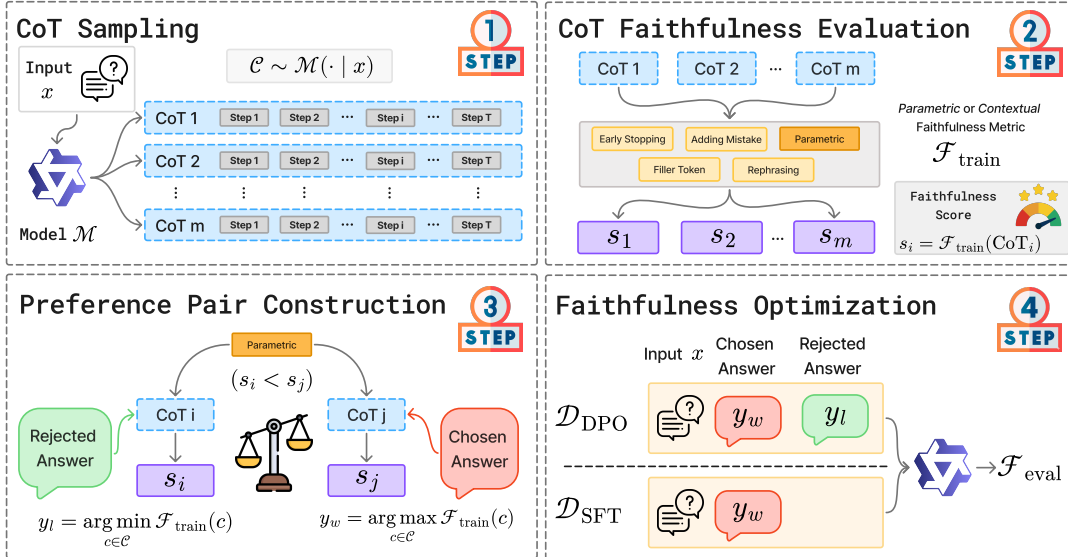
CoT Sampling

1 STEP

Input $x$

$\mathcal{C} \sim \mathcal{M}(\cdot \mid x)$

CoT 1 Step 1 Step 2 ··· Step i ··· Step T

CoT 2 Step 1 Step 2 ··· Step i ··· Step T

⋮ ⋮ ⋮ ⋮ ⋮

CoT m Step 1 Step 2 ··· Step i ··· Step T

Model $\mathcal{M}$

CoT Faithfulness Evaluation

2 STEP

CoT 1 CoT 2 ··· CoT m

Early Stopping Adding Mistake Parametric

Filler Token Rephrasing

*Parametric* or *Contextual* Faithfulness Metric

$\mathcal{F}_{\text{train}}$

Faithfulness Score

$s_i = \mathcal{F}_{\text{train}}(\text{CoT}_i)$

$s_1$ $s_2$ ··· $s_m$

Preference Pair Construction

3 STEP

Parametric

$(s_i < s_j)$

Rejected Answer

CoT i

$s_i$

CoT j

$s_j$

Chosen Answer

$y_l = \arg\min_{c \in \mathcal{C}} \mathcal{F}_{\text{train}}(c)$

$y_w = \arg\max_{c \in \mathcal{C}} \mathcal{F}_{\text{train}}(c)$

Faithfulness Optimization

4 STEP

Input $x$ Chosen Answer Rejected Answer

$\mathcal{D}_{\text{DPO}}$ $y_w$ $y_l$

$\mathcal{D}_{\text{SFT}}$ $y_w$

$\rightarrow \mathcal{F}_{\text{eval}}$